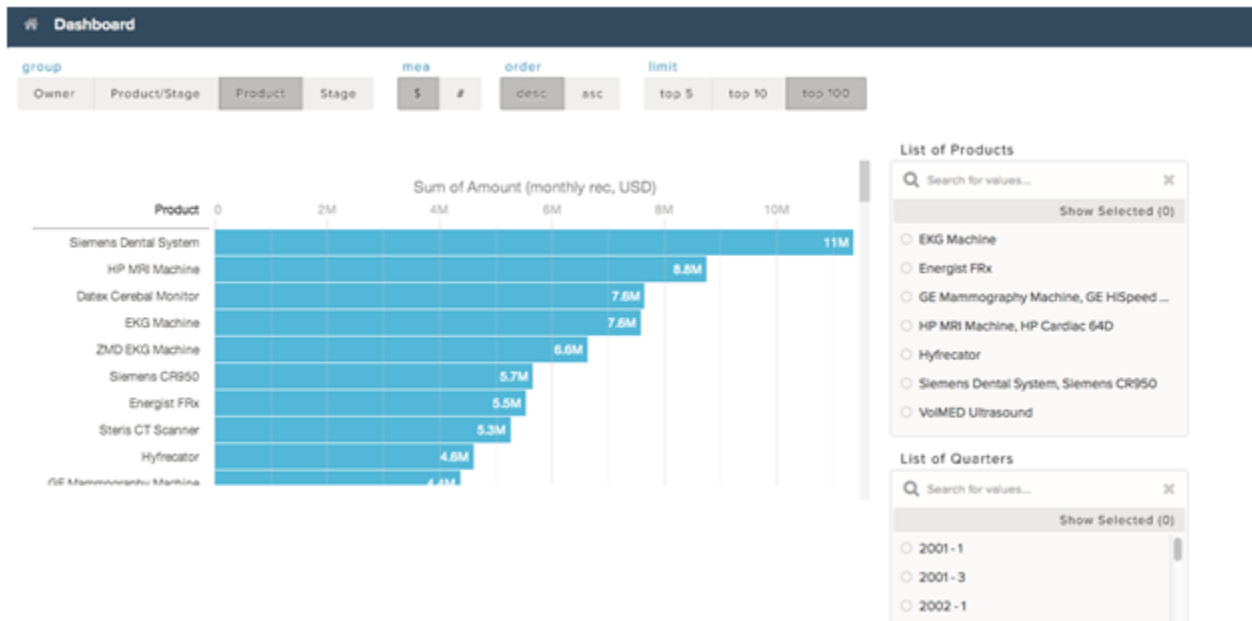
Dashboard

group
Owner Product/Stage Product Stage

mea
$ #

order
desc asc

limit
top 5 top 10 top 100

Sum of Amount (monthly rec, USD)

Product 0 2M 4M 6M 8M 10M

| Product | Amount |
|---|---|
| Siemens Dental System | 11M |
| HP MRI Machine | 8.8M |
| Datex Cerebal Monitor | 7.6M |
| EKG Machine | 7.6M |
| ZMD EKG Machine | 6.6M |
| Siemens CR950 | 5.7M |
| Energist FRx | 5.5M |
| Steris CT Scanner | 5.3M |
| Hyfrecator | 4.6M |
| GE Mammography Machine | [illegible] |

List of Products
Search for values...
Show Selected (0)
EKG Machine
Energist FRx
GE Mammography Machine, GE HiSpeed ...
HP MRI Machine, HP Cardiac 64D
Hyfrecator
Siemens Dental System, Siemens CR950
VolMED Ultrasound

List of Quarters
Search for values...
Show Selected (0)
2001 - 1
2001 - 3
2002 - 1